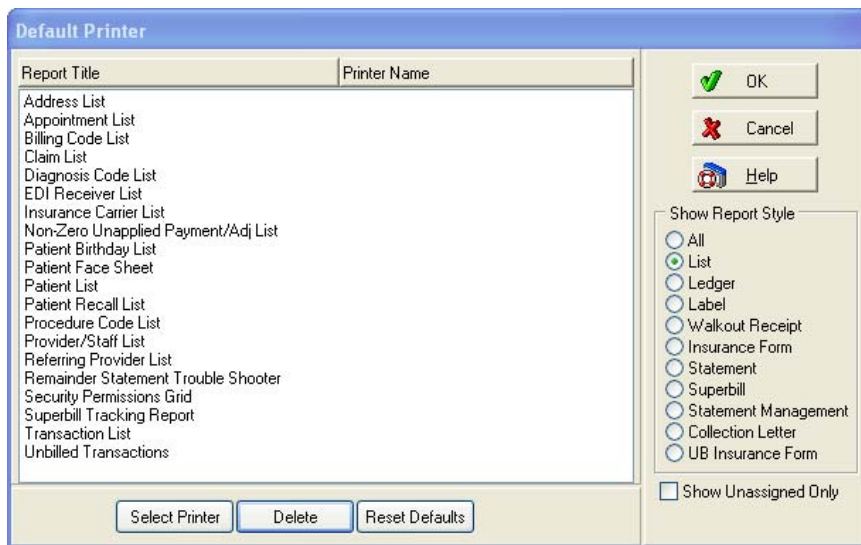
Default Printer

| Report Title | Printer Name |
|---|---|
| Address List | |
| Appointment List | |
| Billing Code List | |
| Claim List | |
| Diagnosis Code List | |
| EDI Receiver List | |
| Insurance Carrier List | |
| Non-Zero Unapplied Payment/Adj List | |
| Patient Birthday List | |
| Patient Face Sheet | |
| Patient List | |
| Patient Recall List | |
| Procedure Code List | |
| Provider/Staff List | |
| Referring Provider List | |
| Remainder Statement Trouble Shooter | |
| Security Permissions Grid | |
| Superbill Tracking Report | |
| Transaction List | |
| Unbilled Transactions | |

Select Printer
Delete
Reset Defaults

OK
Cancel
Help

Show Report Style
All
List
Ledger
Label
Walkout Receipt
Insurance Form
Statement
Superbill
Statement Management
Collection Letter
UB Insurance Form

Show Unassigned Only